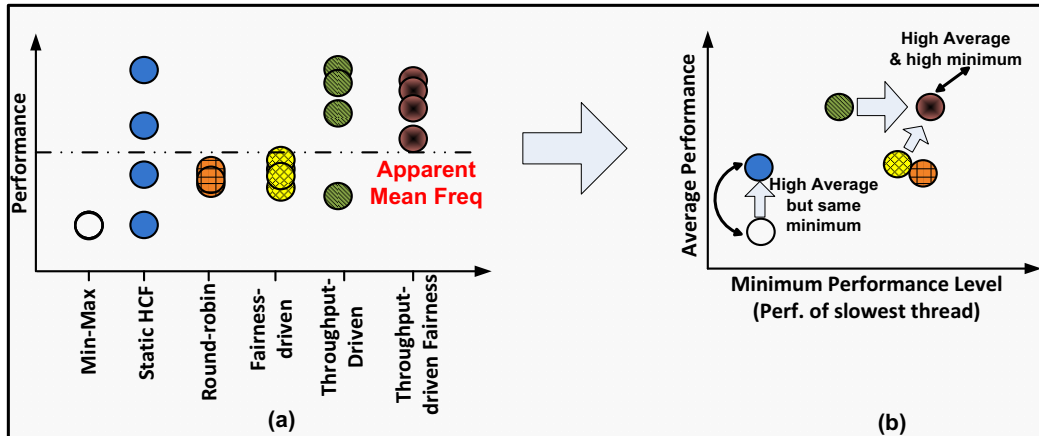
Performance

Apparent Mean Freq

Min-Max

Static HCF

Round-robin

Fairness-driven

Throughput-Driven

Throughput-driven Fairness

(a)

High Average & high minimum

Average Performance

High Average but same minimum

Minimum Performance Level (Perf. of slowest thread)

(b)